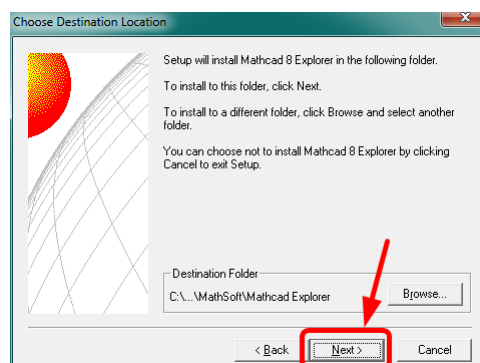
Choose Destination Location

Setup will install Mathcad 8 Explorer in the following folder.

To install to this folder, click Next.

To install to a different folder, click Browse and select another folder.

You can choose not to install Mathcad 8 Explorer by clicking Cancel to exit Setup.

Destination Folder

C:\...\MathSoft\Mathcad Explorer

Browse...

< Back

Next >

Cancel